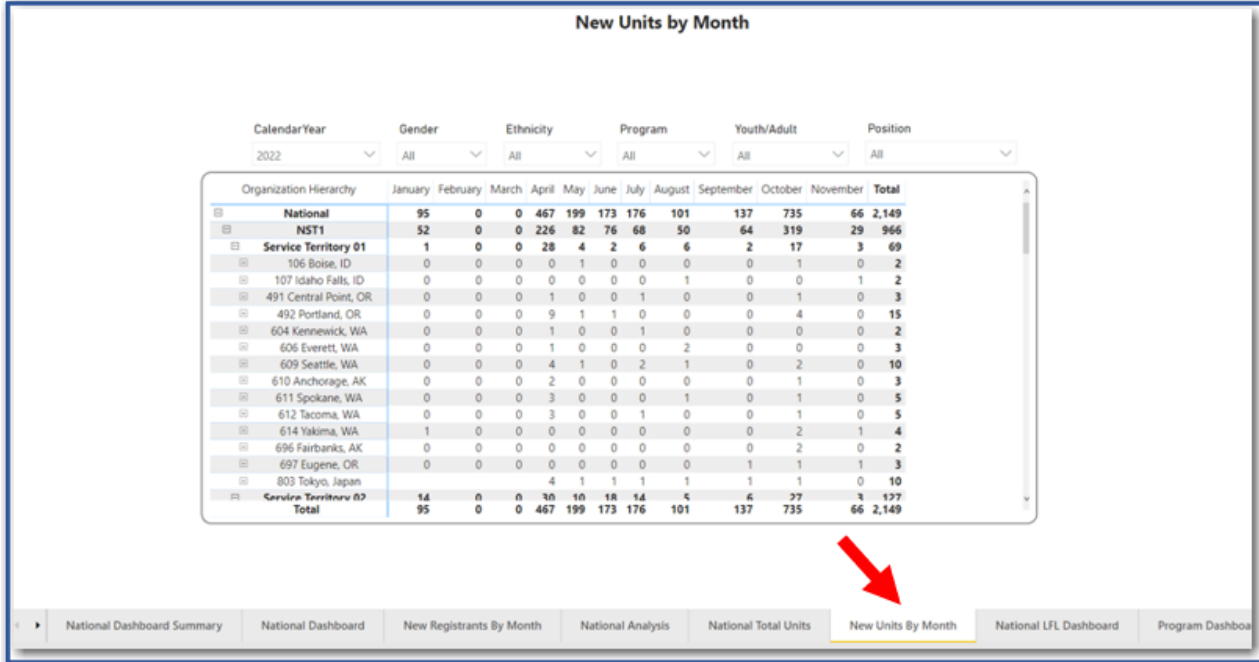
New Units by Month

CalendarYear
2022

Gender
All

Ethnicity
All

Program
All

Youth/Adult
All

Position
All

| Organization Hierarchy | January | February | March | April | May | June | July | August | September | October | November | Total |
|---|---|---|---|---|---|---|---|---|---|---|---|---|
| National | 95 | 0 | 0 | 467 | 199 | 173 | 176 | 101 | 137 | 735 | 66 | 2,149 |
| NST1 | 52 | 0 | 0 | 226 | 82 | 76 | 68 | 50 | 64 | 319 | 29 | 966 |
| Service Territory 01 | 1 | 0 | 0 | 28 | 4 | 2 | 6 | 6 | 2 | 17 | 3 | 69 |
| 106 Boise, ID | 0 | 0 | 0 | 0 | 1 | 0 | 0 | 0 | 0 | 1 | 0 | 2 |
| 107 Idaho Falls, ID | 0 | 0 | 0 | 0 | 0 | 0 | 0 | 1 | 0 | 0 | 1 | 2 |
| 491 Central Point, OR | 0 | 0 | 0 | 1 | 0 | 0 | 1 | 0 | 0 | 1 | 0 | 3 |
| 492 Portland, OR | 0 | 0 | 0 | 9 | 1 | 1 | 0 | 0 | 0 | 4 | 0 | 15 |
| 604 Kennewick, WA | 0 | 0 | 0 | 1 | 0 | 0 | 1 | 0 | 0 | 0 | 0 | 2 |
| 606 Everett, WA | 0 | 0 | 0 | 1 | 0 | 0 | 0 | 2 | 0 | 0 | 0 | 3 |
| 609 Seattle, WA | 0 | 0 | 0 | 4 | 1 | 0 | 2 | 1 | 0 | 2 | 0 | 10 |
| 610 Anchorage, AK | 0 | 0 | 0 | 2 | 0 | 0 | 0 | 0 | 0 | 1 | 0 | 3 |
| 611 Spokane, WA | 0 | 0 | 0 | 3 | 0 | 0 | 0 | 1 | 0 | 1 | 0 | 5 |
| 612 Tacoma, WA | 0 | 0 | 0 | 3 | 0 | 0 | 1 | 0 | 0 | 1 | 0 | 5 |
| 614 Yakima, WA | 1 | 0 | 0 | 0 | 0 | 0 | 0 | 0 | 0 | 2 | 1 | 4 |
| 696 Fairbanks, AK | 0 | 0 | 0 | 0 | 0 | 0 | 0 | 0 | 0 | 2 | 0 | 2 |
| 697 Eugene, OR | 0 | 0 | 0 | 0 | 0 | 0 | 0 | 0 | 1 | 1 | 1 | 3 |
| 803 Tokyo, Japan | | | | 4 | 1 | 1 | 1 | 1 | 1 | 1 | 0 | 10 |
| Service Territory 02 | 14 | 0 | 0 | 30 | 10 | 18 | 14 | 5 | 6 | 27 | 3 | 127 |
| Total | 95 | 0 | 0 | 467 | 199 | 173 | 176 | 101 | 137 | 735 | 66 | 2,149 |

National Dashboard Summary | National Dashboard | New Registrants By Month | National Analysis | National Total Units | New Units By Month | National LFL Dashboard | Program Dashboa